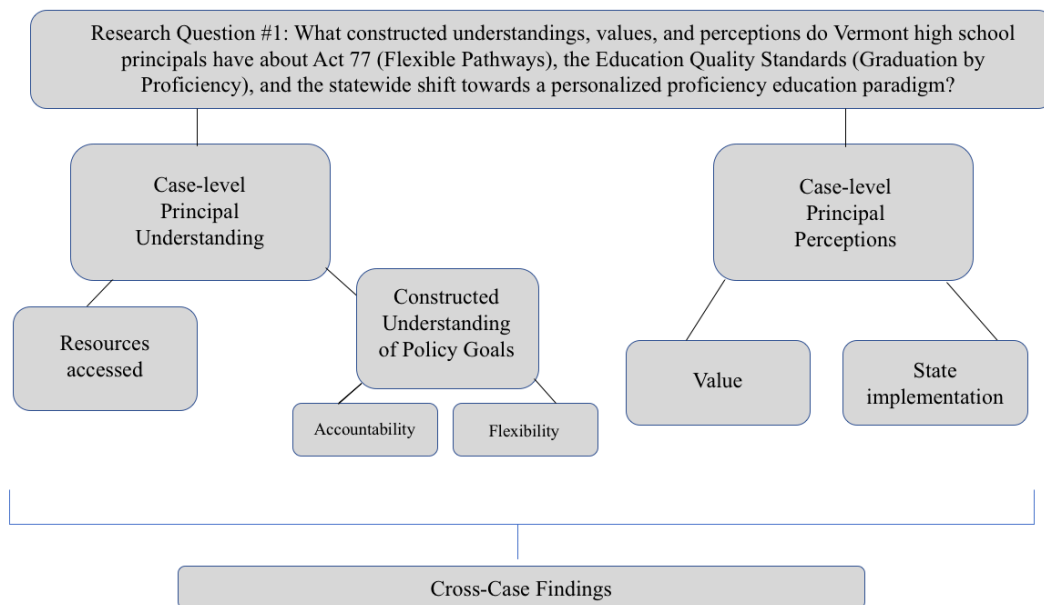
Research Question #1: What constructed understandings, values, and perceptions do Vermont high school principals have about Act 77 (Flexible Pathways), the Education Quality Standards (Graduation by Proficiency), and the statewide shift towards a personalized proficiency education paradigm?

Case-level Principal Understanding

Case-level Principal Perceptions

Resources accessed

Constructed Understanding of Policy Goals

Accountability

Flexibility

Value

State implementation

Cross-Case Findings